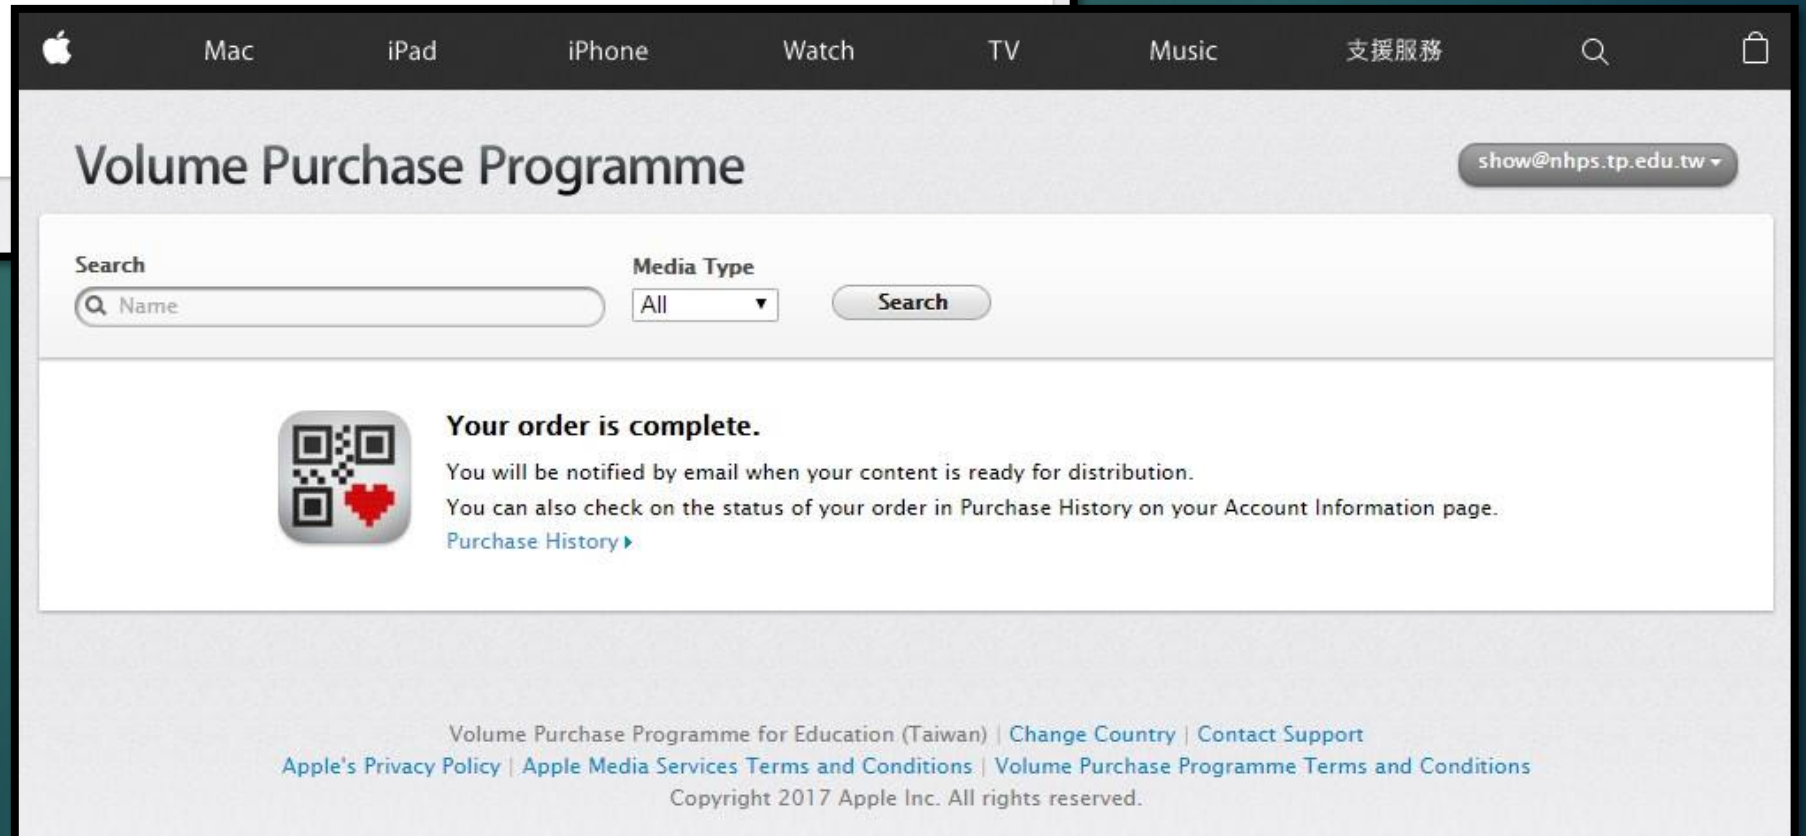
Mac iPad iPhone Watch TV Music 支援服務

Volume Purchase Programme

show@nhps.tp.edu.tw

Search

Name

Media Type

All

Search

Your order is complete.

You will be notified by email when your content is ready for distribution.

You can also check on the status of your order in Purchase History on your Account Information page.

Purchase History

Volume Purchase Programme for Education (Taiwan) | Change Country | Contact Support

Apple's Privacy Policy | Apple Media Services Terms and Conditions | Volume Purchase Programme Terms and Conditions

Copyright 2017 Apple Inc. All rights reserved.